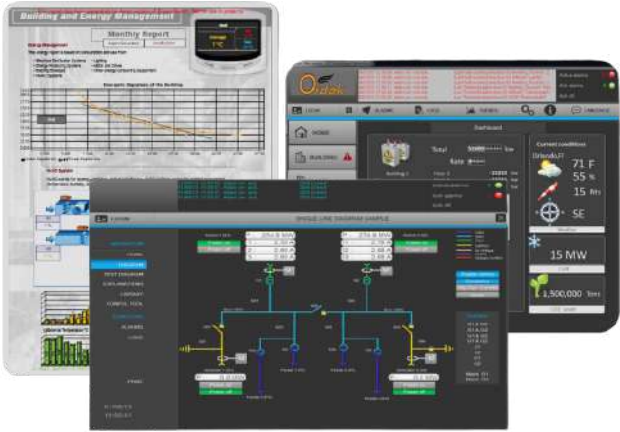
Building and Energy Management

Monthly Report

Orlando

HOME

BUILDING

Dashboard

Total

Rate

Current conditions

Orlando,FL

71 F

55 %

15

SE

15 MW

1,500,000

SINGLE LINE DIAGRAM SAMPLE

LOGIN

ALARMS

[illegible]